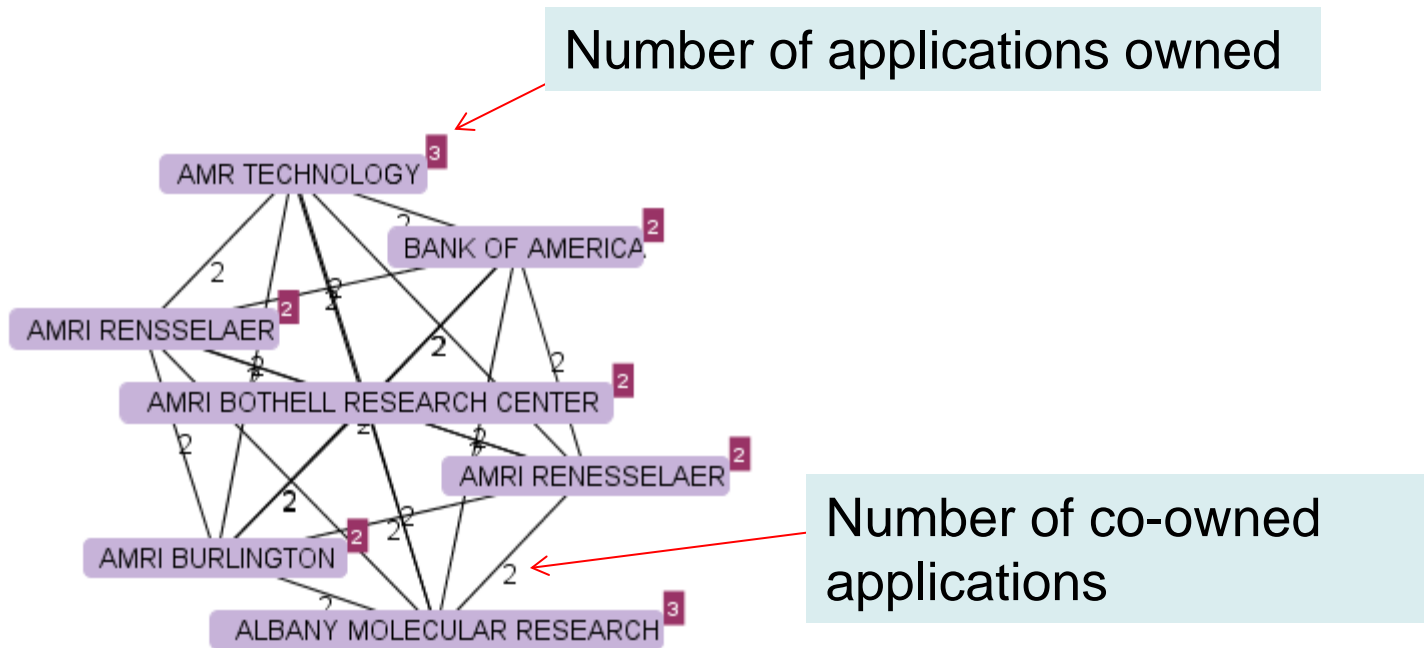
Number of applications owned

AMR TECHNOLOGY 3

BANK OF AMERICA 2

AMRI RENSSELAER 2

AMRI BOTHELL RESEARCH CENTER 2

AMRI RENESSELAER 2

AMRI BURLINGTON 2

ALBANY MOLECULAR RESEARCH 3

2 2 2 2 2 2 2 2 2 2 2 2 2 2

Number of co-owned applications